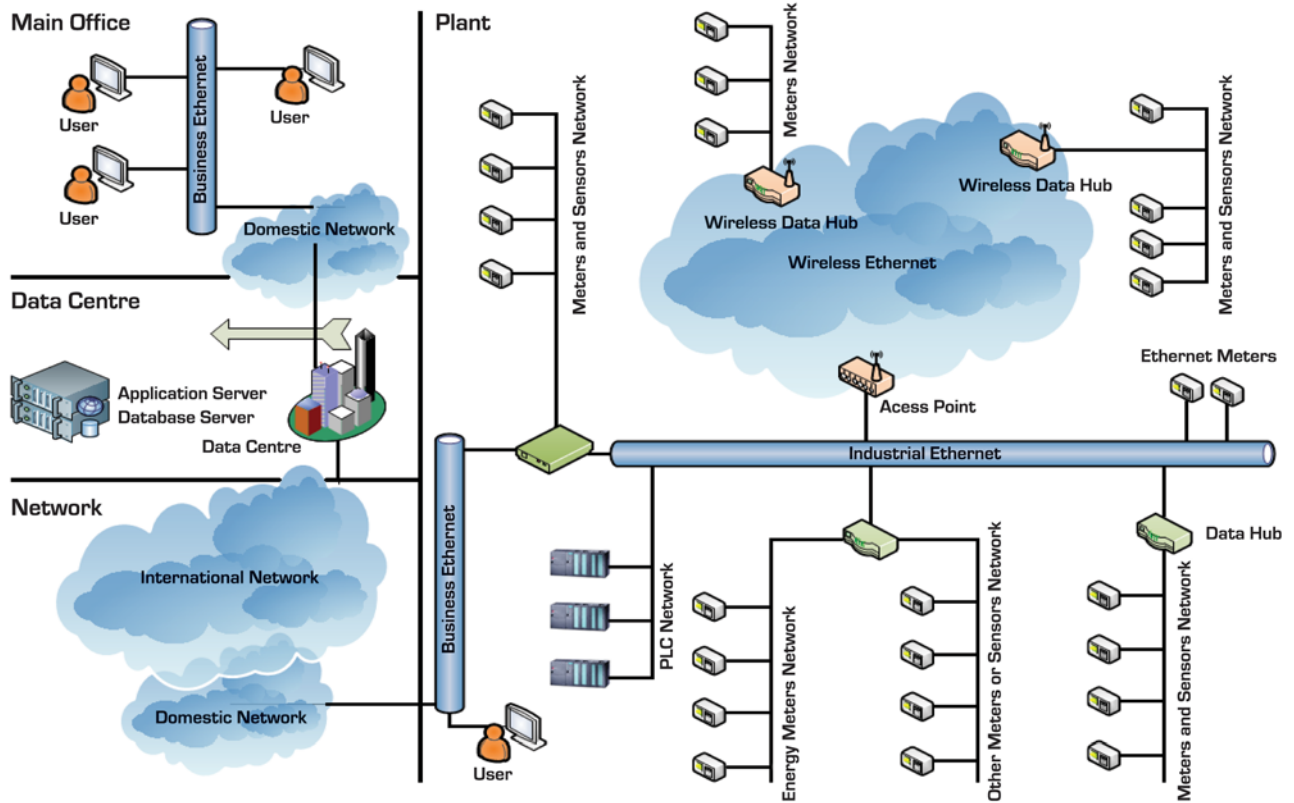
Main Office

Business Ethernet

User

User

User

Domestic Network

Data Centre

Application Server
Database Server

Data Centre

Network

International Network

Domestic Network

Plant

Meters and Sensors Network

Meters Network

Wireless Data Hub

Wireless Data Hub

Wireless Ethernet

Meters and Sensors Network

Ethernet Meters

Acess Point

Industrial Ethernet

Business Ethernet

PLC Network

Energy Meters Network

Other Meters or Sensors Network

Data Hub

Meters and Sensors Network

User